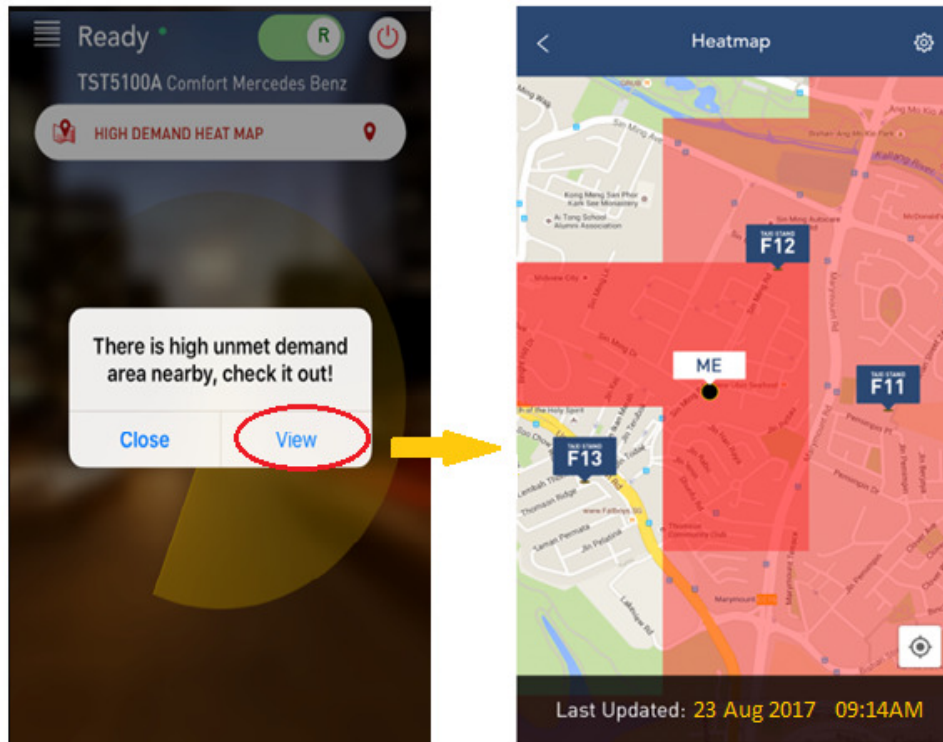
Ready
R
TST5100A Comfort Mercedes Benz
HIGH DEMAND HEAT MAP
There is high unmet demand area nearby, check it out!
Close
View

Heatmap
Sin Ming Ave
Kong Meng San Phor Kark See Monastery
Ai Tong School Alumni Association
Sin Ming Autocare
Kallang River
Bishan Ang Mo Kio Park
Ang Mo Kio Ave
McDonald's
TAXI STAND
F12
Midview City
Sin Ming Dr
Sin Ming Rd
ME
Marymount Rd
TAXI STAND
F11
Pemimpin Dr
TAXI STAND
F13
of the Holy Spirit
Lembah Thomson
Thomson Ridge
Taman Permata
www.Fatboys.SG
Thomson Country Club
Marymount
Lakeview Rd
Bishan St
Last Updated: 23 Aug 2017 09:14AM